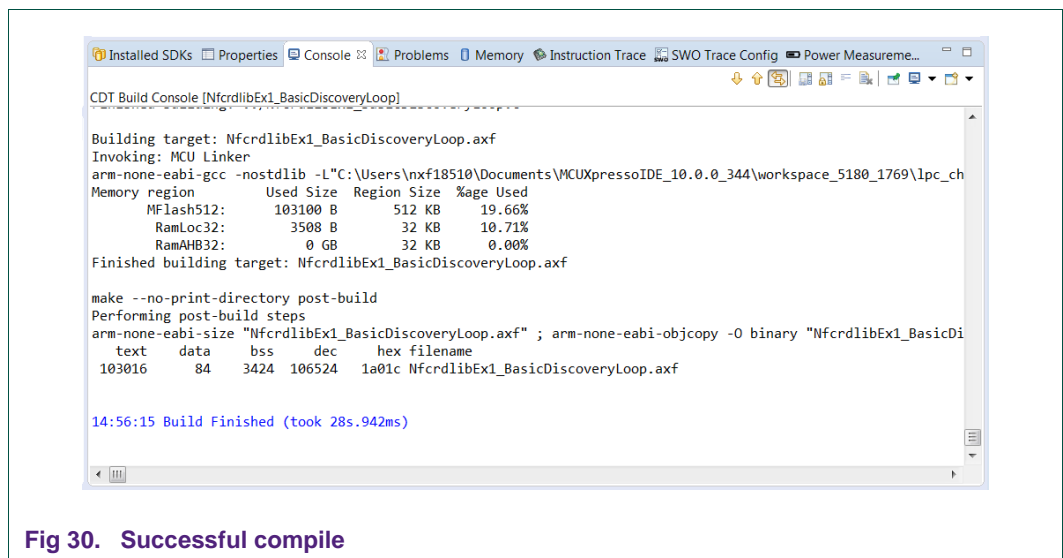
Installed SDKs Properties Console Problems Memory Instruction Trace SWO Trace Config Power Measureme...

CDT Build Console [NfcrdlibEx1_BasicDiscoveryLoop]

Building target: NfcrdlibEx1_BasicDiscoveryLoop.axf
Invoking: MCU Linker
arm-none-eabi-gcc -nostdlib -L"C:\Users\nxf18510\Documents\MCUXpressoIDE_10.0.0_344\workspace_5180_1769\lpc_ch
Memory region Used Size Region Size %age Used
MFlash512: 103100 B 512 KB 19.66%
RamLoc32: 3508 B 32 KB 10.71%
RamAHB32: 0 GB 32 KB 0.00%
Finished building target: NfcrdlibEx1_BasicDiscoveryLoop.axf

make --no-print-directory post-build
Performing post-build steps
arm-none-eabi-size "NfcrdlibEx1_BasicDiscoveryLoop.axf" ; arm-none-eabi-objcopy -O binary "NfcrdlibEx1_BasicDi
text data bss dec hex filename
103016 84 3424 106524 1a01c NfcrdlibEx1_BasicDiscoveryLoop.axf

14:56:15 Build Finished (took 28s.942ms)

Fig 30. Successful compile